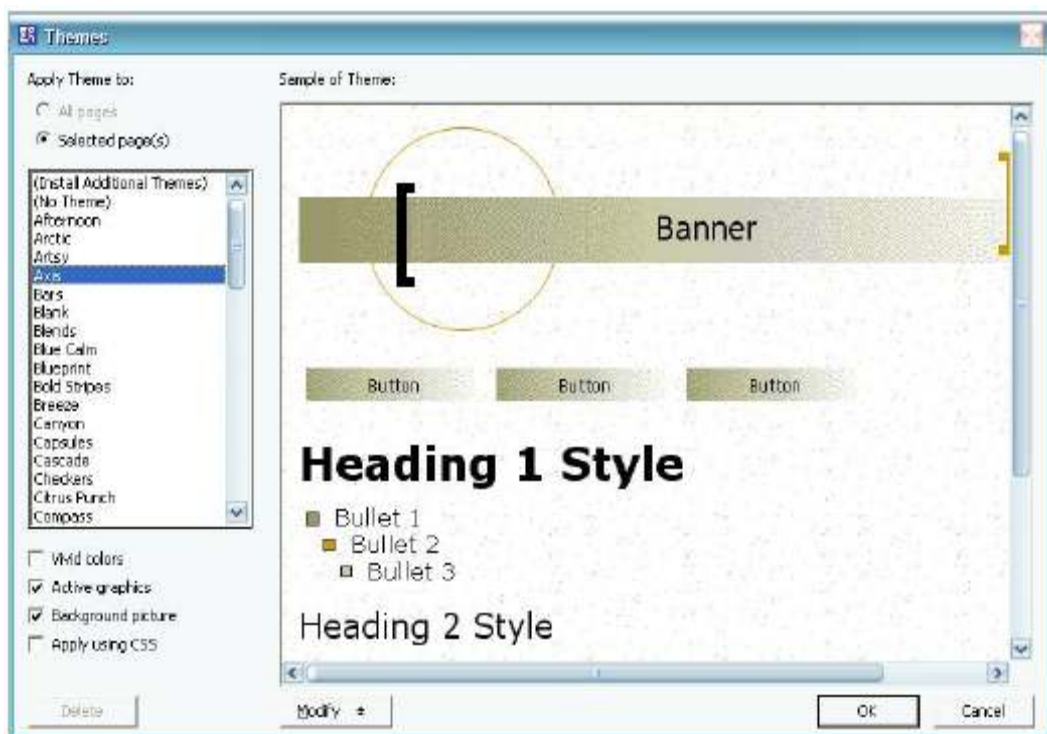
Themes

Apply Theme to:

All pages

Selected page(s)

(Install Additional Themes)
(No Theme)
Afternoon
Arctic
Artsy
Axis
Bars
Blank
Blends
Blue Calm
Blueprint
Bold Stripes
Breeze
Canyon
Capsules
Cascade
Checkers
Citrus Punch
Compass

Vivid colors

Active graphics

Background picture

Apply using CSS

Delete

Sample of Theme:

Banner

Button

Button

Button

Heading 1 Style

Bullet 1

Bullet 2

Bullet 3

Heading 2 Style

Modify

OK

Cancel